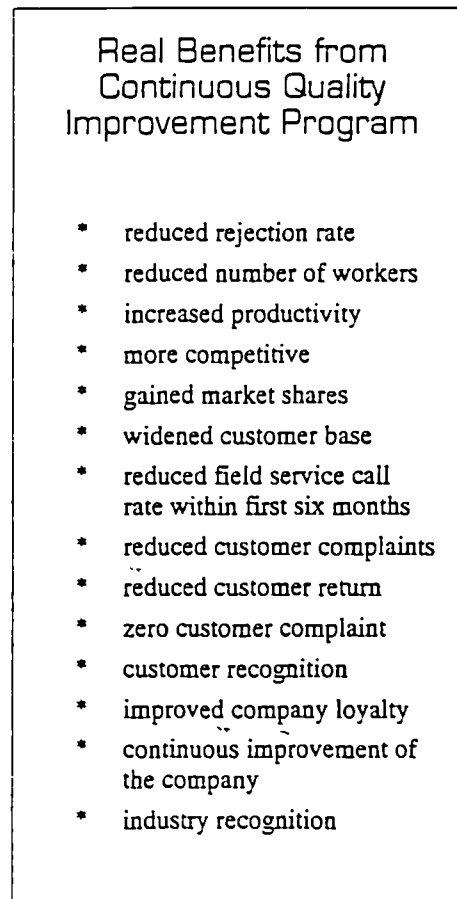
Real Benefits from Continuous Quality Improvement Program

* reduced rejection rate
* reduced number of workers
* increased productivity
* more competitive
* gained market shares
* widened customer base
* reduced field service call rate within first six months
* reduced customer complaints
* reduced customer return
* zero customer complaint
* customer recognition
* improved company loyalty
* continuous improvement of the company
* industry recognition